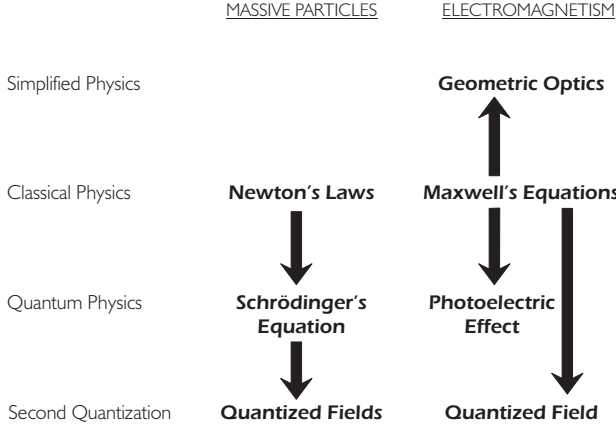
| | MASSIVE PARTICLES | ELECTROMAGNETISM |
|---|---|---|
| Simplified Physics | | Geometric Optics |
| Classical Physics | Newton's Laws | Maxwell's Equations |
| Quantum Physics | Schrödinger's Equation | Photoelectric Effect |
| Second Quantization | Quantized Fields | Quantized Field |